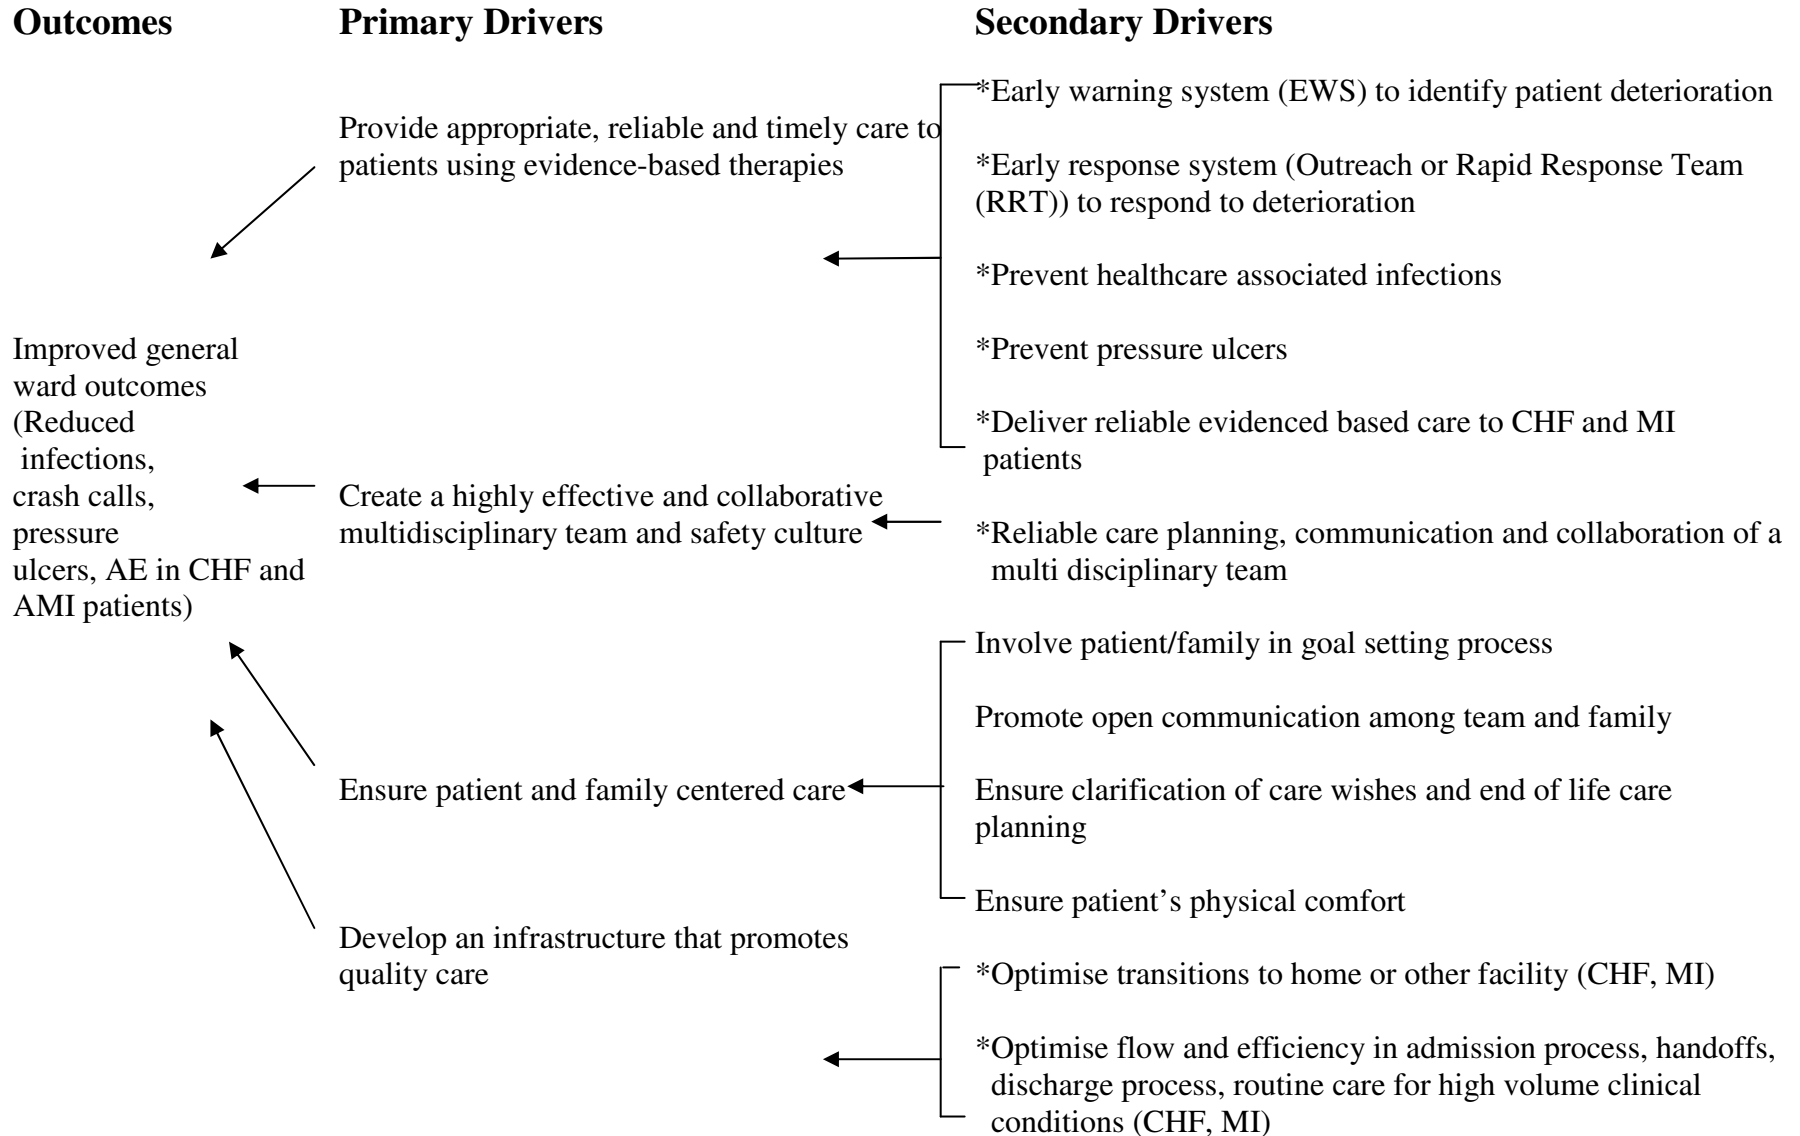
Outcomes

Primary Drivers

Secondary Drivers

Improved general ward outcomes (Reduced infections, crash calls, pressure ulcers, AE in CHF and AMI patients)

Provide appropriate, reliable and timely care to patients using evidence-based therapies

Create a highly effective and collaborative multidisciplinary team and safety culture

Ensure patient and family centered care

Develop an infrastructure that promotes quality care

*Early warning system (EWS) to identify patient deterioration

*Early response system (Outreach or Rapid Response Team (RRT)) to respond to deterioration

*Prevent healthcare associated infections

*Prevent pressure ulcers

*Deliver reliable evidenced based care to CHF and MI patients

*Reliable care planning, communication and collaboration of a multi disciplinary team

Involve patient/family in goal setting process

Promote open communication among team and family

Ensure clarification of care wishes and end of life care planning

Ensure patient's physical comfort

*Optimise transitions to home or other facility (CHF, MI)

*Optimise flow and efficiency in admission process, handoffs, discharge process, routine care for high volume clinical conditions (CHF, MI)